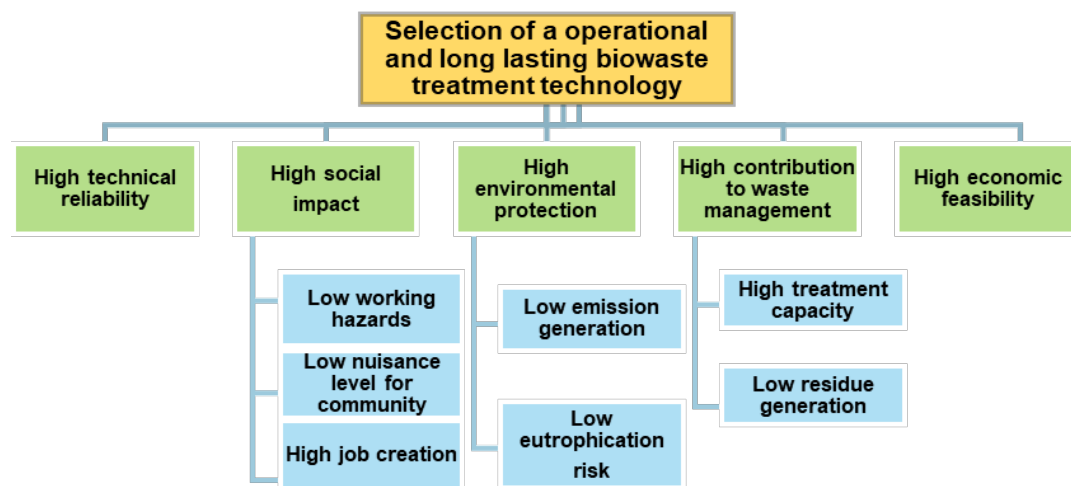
Selection of a operational and long lasting biowaste treatment technology

High technical reliability

High social impact

Low working hazards

Low nuisance level for community

High job creation

High environmental protection

Low emission generation

Low eutrophication risk

High contribution to waste management

High treatment capacity

Low residue generation

High economic feasibility